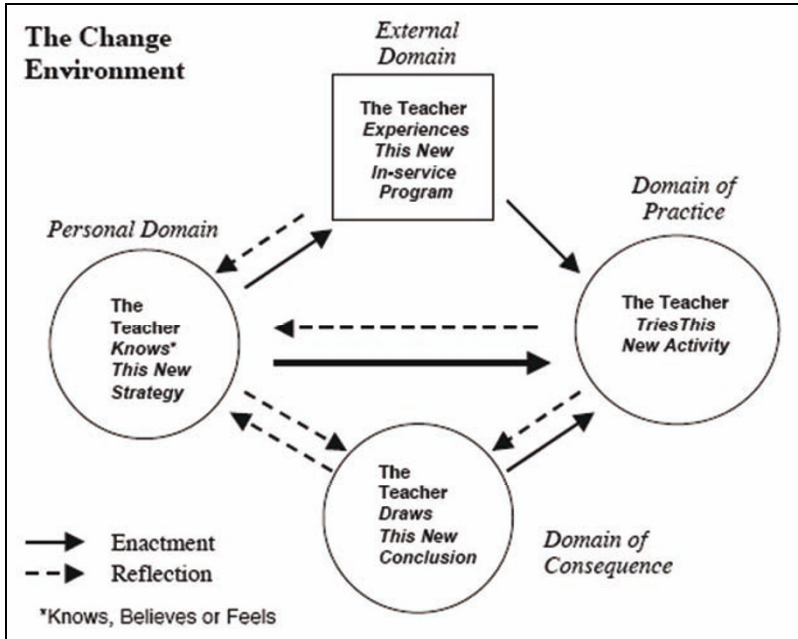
The Change Environment

External Domain

The Teacher *Experiences This New In-service Program*

Personal Domain

The Teacher *Knows\* This New Strategy*

Domain of Practice

The Teacher *TriesThis New Activity*

The Teacher *Draws This New Conclusion*

Domain of Consequence

Enactment

Reflection

\*Knows, Believes or Feels